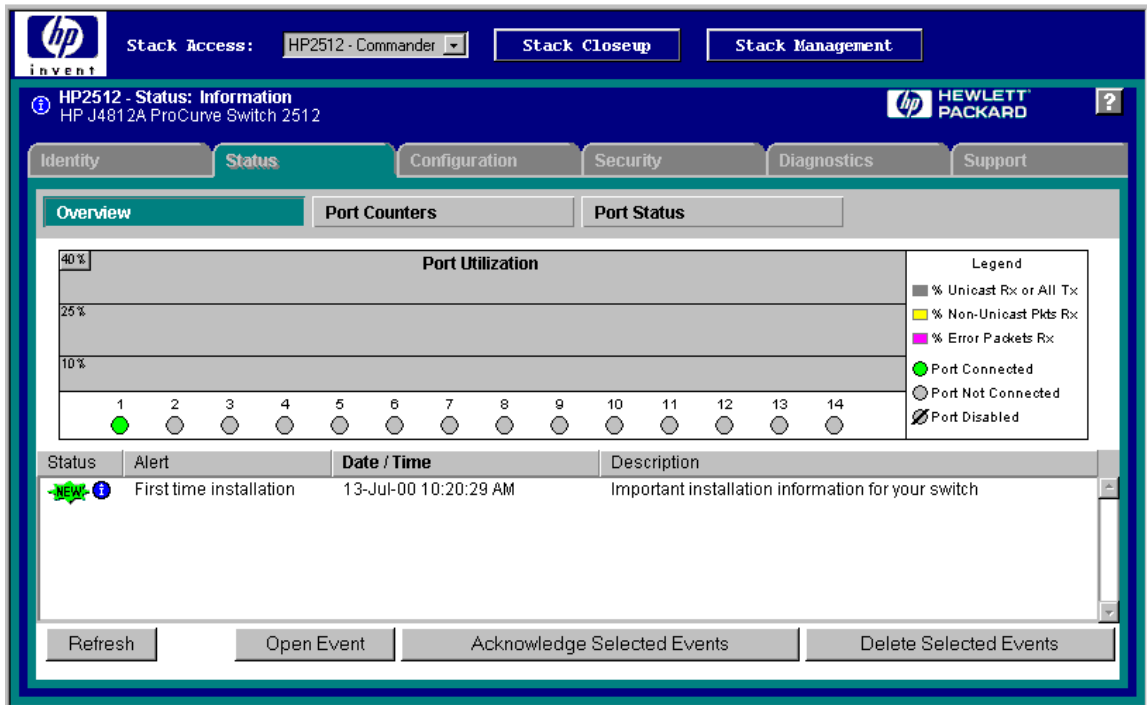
hp invent

Stack Access: HP2512 - Commander

Stack Closeup

Stack Management

HP2512 - Status: Information
HP J4812A ProCurve Switch 2512

hp HEWLETT PACKARD

?

Identity | Status | Configuration | Security | Diagnostics | Support

Overview | Port Counters | Port Status

40%

Port Utilization

25%

10%

1 2 3 4 5 6 7 8 9 10 11 12 13 14

Legend
% Unicast Rx or All Tx
% Non-Unicast Pkts Rx
% Error Packets Rx
Port Connected
Port Not Connected
Port Disabled

| Status | Alert | Date / Time | Description |
|---|---|---|---|
| NEW | First time installation | 13-Jul-00 10:20:29 AM | Important installation information for your switch |

Refresh | Open Event | Acknowledge Selected Events | Delete Selected Events